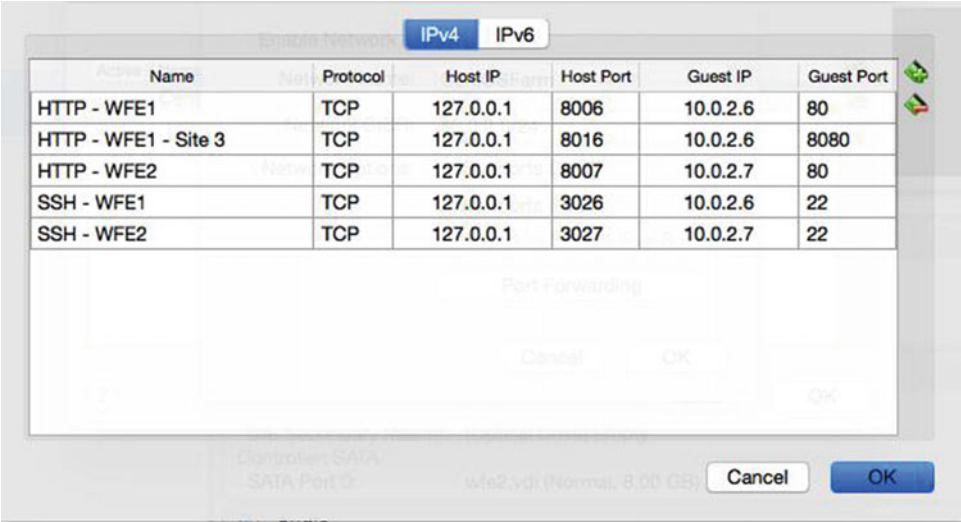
IPv4 IPv6

| Name | Protocol | Host IP | Host Port | Guest IP | Guest Port |
|---|---|---|---|---|---|
| HTTP - WFE1 | TCP | 127.0.0.1 | 8006 | 10.0.2.6 | 80 |
| HTTP - WFE1 - Site 3 | TCP | 127.0.0.1 | 8016 | 10.0.2.6 | 8080 |
| HTTP - WFE2 | TCP | 127.0.0.1 | 8007 | 10.0.2.7 | 80 |
| SSH - WFE1 | TCP | 127.0.0.1 | 3026 | 10.0.2.6 | 22 |
| SSH - WFE2 | TCP | 127.0.0.1 | 3027 | 10.0.2.7 | 22 |

Cancel OK